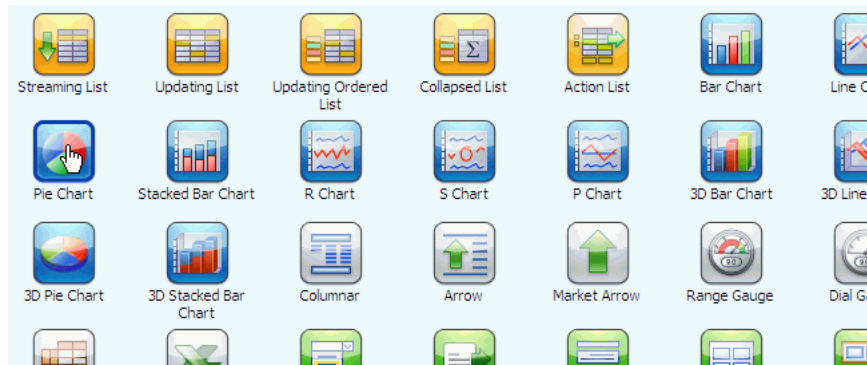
Streaming List
Updating List
Updating Ordered List
Collapsed List
Action List
Bar Chart
Line C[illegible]

Pie Chart
Stacked Bar Chart
R Chart
S Chart
P Chart
3D Bar Chart
3D Line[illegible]

3D Pie Chart
3D Stacked Bar Chart
Columnar
Arrow
Market Arrow
Range Gauge
Dial G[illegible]